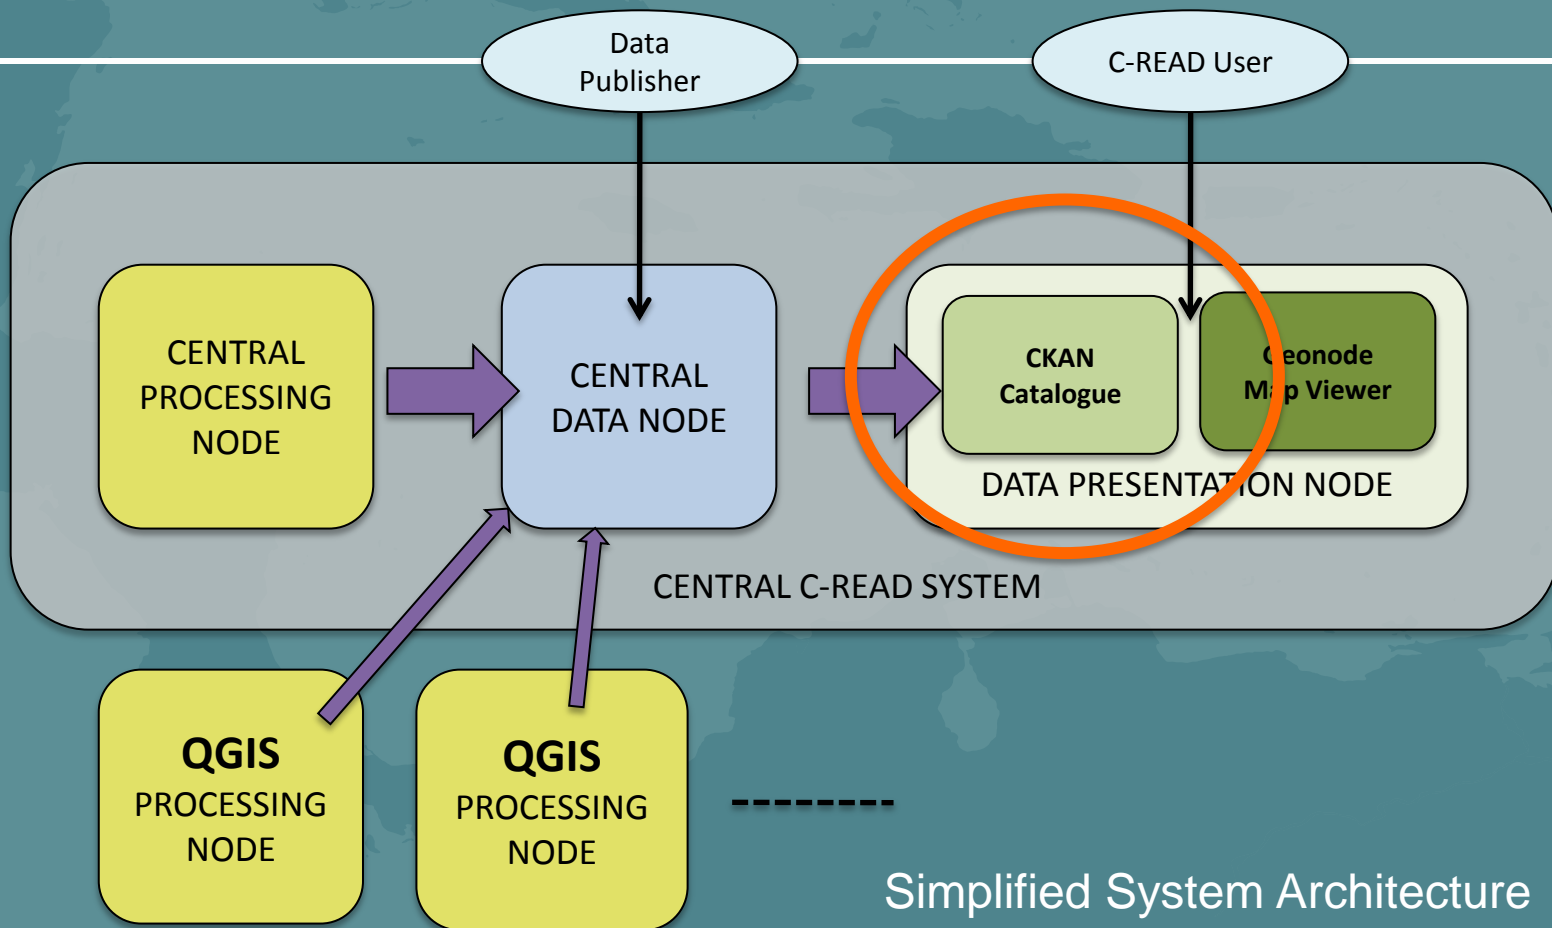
Data Publisher

C-READ User

CENTRAL PROCESSING NODE

CENTRAL DATA NODE

CKAN Catalogue

Geonode Map Viewer

DATA PRESENTATION NODE

CENTRAL C-READ SYSTEM

QGIS PROCESSING NODE

QGIS PROCESSING NODE

--------

Simplified System Architecture